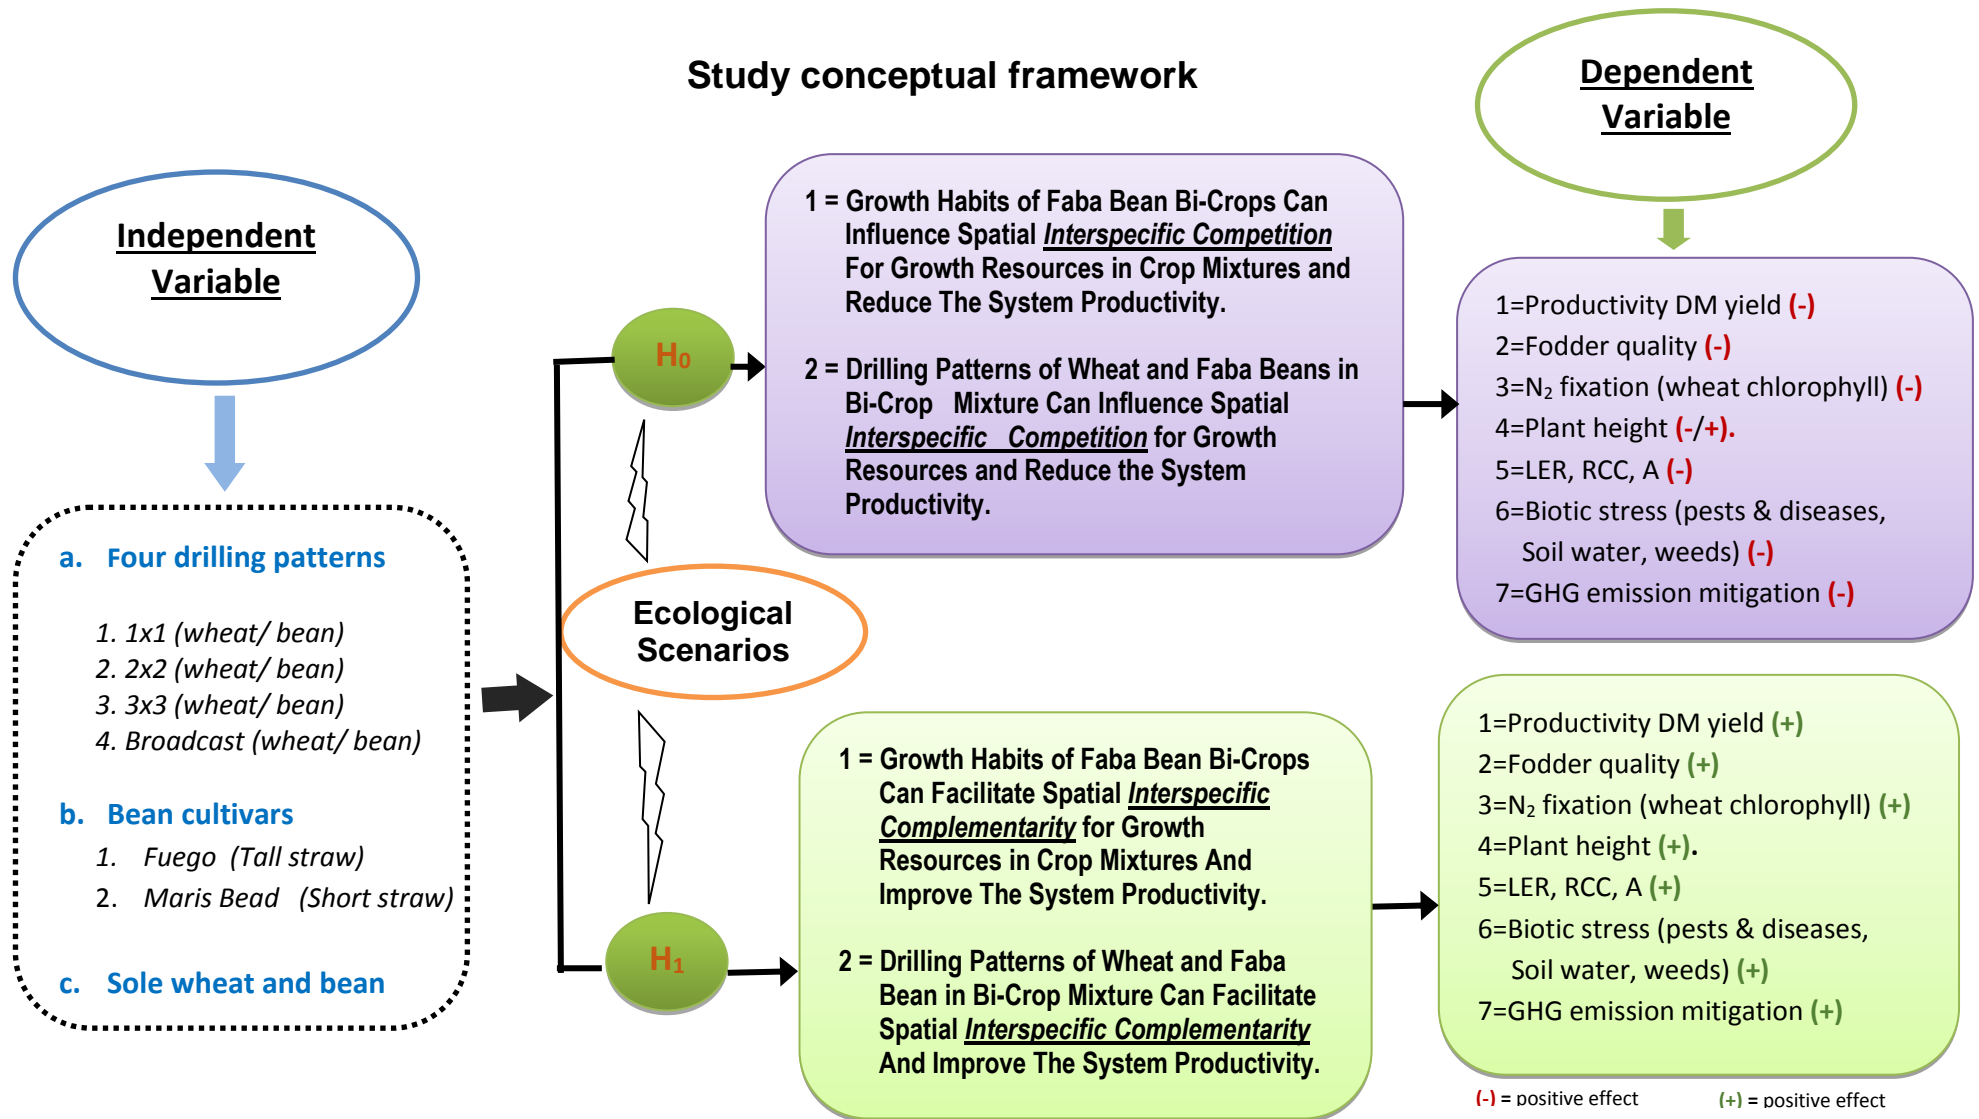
Study conceptual framework

Dependent Variable

Independent Variable

a. Four drilling patterns

1. 1x1 (wheat/ bean)
2. 2x2 (wheat/ bean)
3. 3x3 (wheat/ bean)
4. Broadcast (wheat/ bean)

b. Bean cultivars

1. Fuego (Tall straw)
2. Maris Bead (Short straw)

c. Sole wheat and bean

Ecological Scenarios

$H_0$

$H_1$

1 = Growth Habits of Faba Bean Bi-Crops Can Influence Spatial Interspecific Competition For Growth Resources in Crop Mixtures and Reduce The System Productivity.

2 = Drilling Patterns of Wheat and Faba Beans in Bi-Crop Mixture Can Influence Spatial Interspecific Competition for Growth Resources and Reduce the System Productivity.

1=Productivity DM yield (-)
2=Fodder quality (-)
3=$N_2$ fixation (wheat chlorophyll) (-)
4=Plant height (-/+).
5=LER, RCC, A (-)
6=Biotic stress (pests & diseases, Soil water, weeds) (-)
7=GHG emission mitigation (-)

1 = Growth Habits of Faba Bean Bi-Crops Can Facilitate Spatial Interspecific Complementarity for Growth Resources in Crop Mixtures And Improve The System Productivity.

2 = Drilling Patterns of Wheat and Faba Bean in Bi-Crop Mixture Can Facilitate Spatial Interspecific Complementarity And Improve The System Productivity.

1=Productivity DM yield (+)
2=Fodder quality (+)
3=$N_2$ fixation (wheat chlorophyll) (+)
4=Plant height (+).
5=LER, RCC, A (+)
6=Biotic stress (pests & diseases, Soil water, weeds) (+)
7=GHG emission mitigation (+)

(-) = positive effect (+) = positive effect